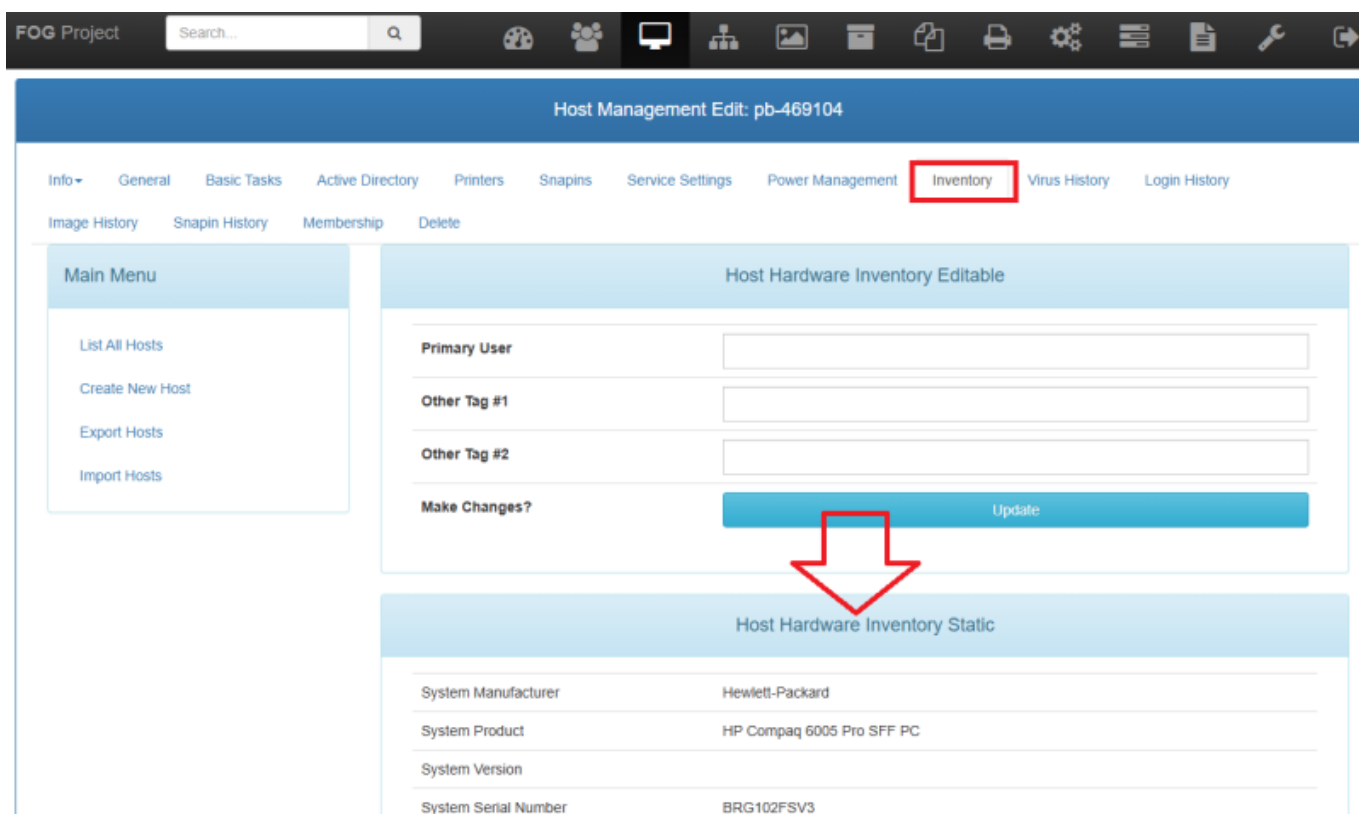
FOG Project

Search...

Host Management Edit: pb-469104

Info General Basic Tasks Active Directory Printers Snapins Service Settings Power Management Inventory Virus History Login History

Image History Snapin History Membership Delete

Main Menu

List All Hosts

Create New Host

Export Hosts

Import Hosts

Host Hardware Inventory Editable

| | |
|---|---|
| **Primary User** | |
| **Other Tag #1** | |
| **Other Tag #2** | |
| **Make Changes?** | Update |

Host Hardware Inventory Static

| | |
|---|---|
| System Manufacturer | Hewlett-Packard |
| System Product | HP Compaq 6005 Pro SFF PC |
| System Version | |
| System Serial Number | BRG102FSV3 |